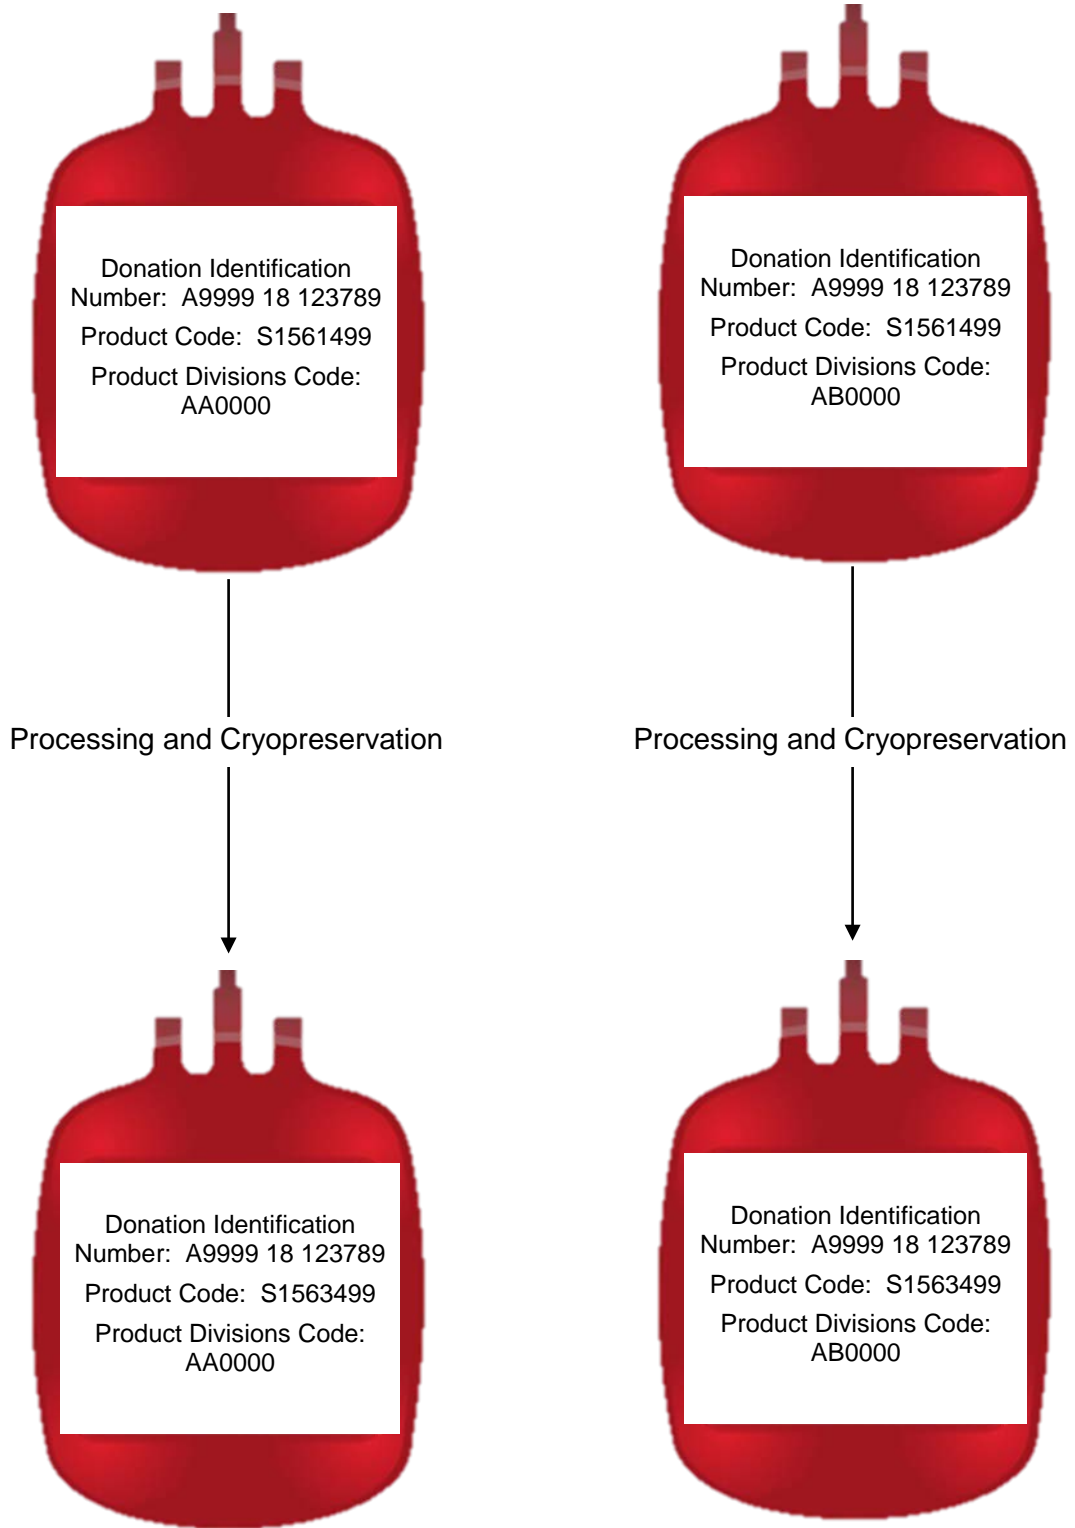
Donation Identification Number: A9999 18 123789

Product Code: S1561499

Product Divisions Code: AA0000

Donation Identification Number: A9999 18 123789

Product Code: S1561499

Product Divisions Code: AB0000

Processing and Cryopreservation

Processing and Cryopreservation

Donation Identification Number: A9999 18 123789

Product Code: S1563499

Product Divisions Code: AA0000

Donation Identification Number: A9999 18 123789

Product Code: S1563499

Product Divisions Code: AB0000